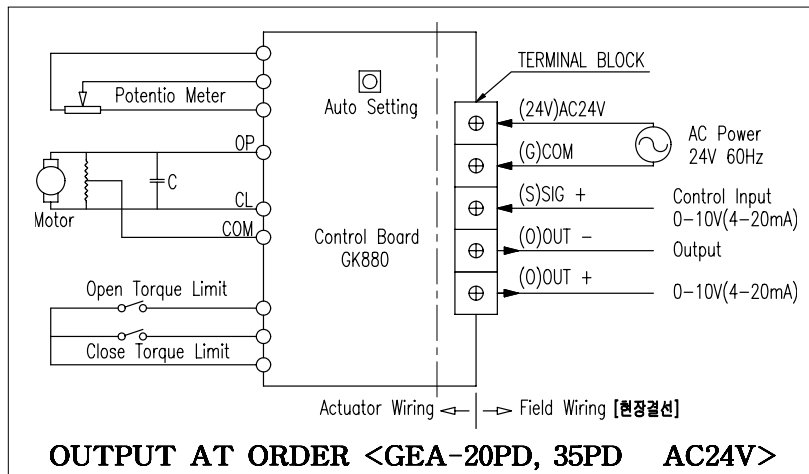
TERMINAL BLOCK

Potentio Meter

Auto Setting

(24V)AC24V

AC Power
24V 60Hz

OP

(G)COM

C

Motor

CL

(S)SIG +

Control Input
0–10V(4–20mA)

COM

Control Board
GK880

(0)OUT −

Output

(0)OUT +

0–10V(4–20mA)

Open Torque Limit

Close Torque Limit

Actuator Wiring ⟵ | ⟶ Field Wiring [현장결선]

OUTPUT AT ORDER <GEA-20PD, 35PD AC24V>